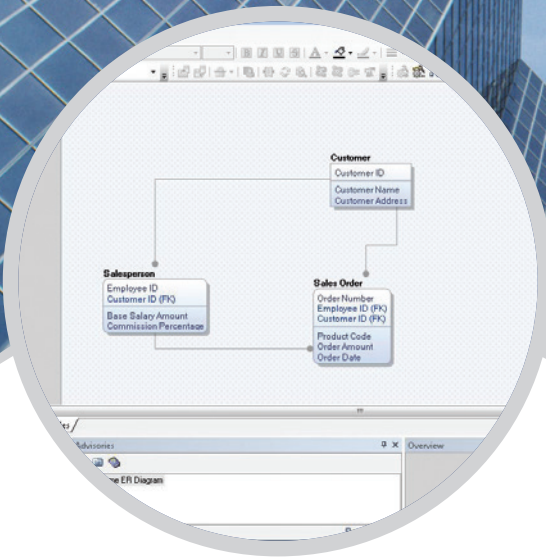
Customer
Customer ID
Customer Name
Customer Address

Salesperson
Employee ID
Customer ID (FK)
Base Salary Amount
Commission Percentage

Sales Order
Order Number
Employee ID (FK)
Customer ID (FK)
Product Code
Order Amount
Order Date

Advisories
Overview
me ER Diagram